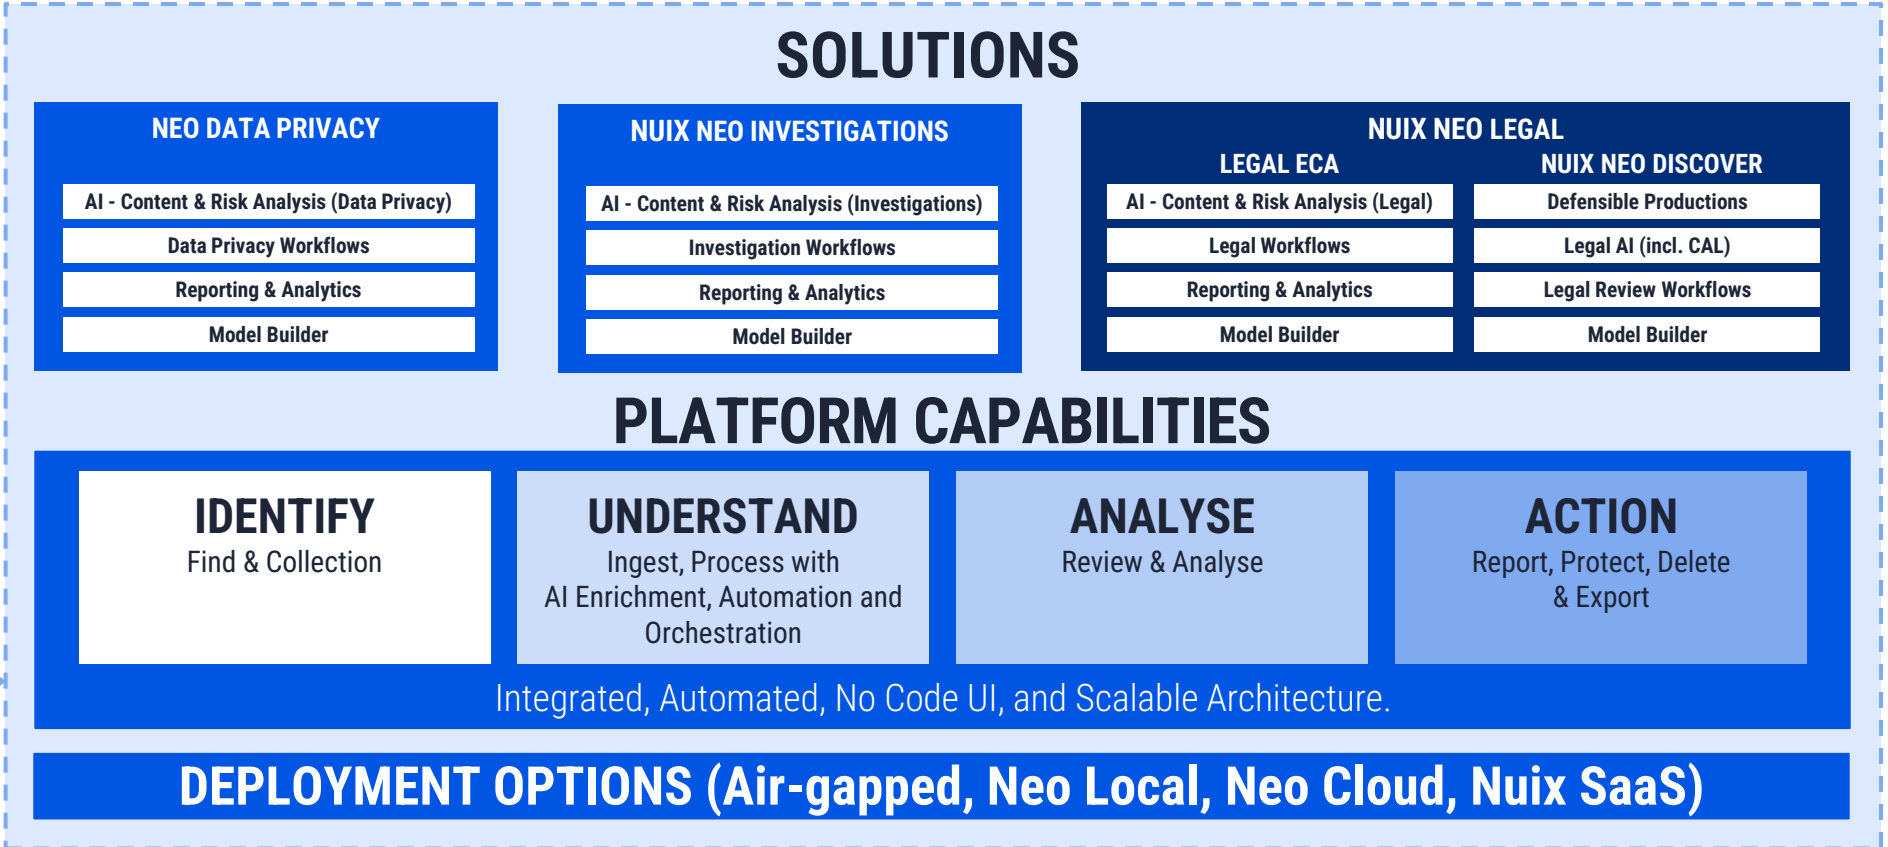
SOLUTIONS

NEO DATA PRIVACY

AI - Content & Risk Analysis (Data Privacy)

Data Privacy Workflows

Reporting & Analytics

Model Builder

NUIX NEO INVESTIGATIONS

AI - Content & Risk Analysis (Investigations)

Investigation Workflows

Reporting & Analytics

Model Builder

NUIX NEO LEGAL

LEGAL ECA

AI - Content & Risk Analysis (Legal)

Legal Workflows

Reporting & Analytics

Model Builder

NUIX NEO DISCOVER

Defensible Productions

Legal AI (incl. CAL)

Legal Review Workflows

Model Builder

PLATFORM CAPABILITIES

IDENTIFY
Find & Collection

UNDERSTAND
Ingest, Process with AI Enrichment, Automation and Orchestration

ANALYSE
Review & Analyse

ACTION
Report, Protect, Delete & Export

Integrated, Automated, No Code UI, and Scalable Architecture.

DEPLOYMENT OPTIONS (Air-gapped, Neo Local, Neo Cloud, Nuix SaaS)